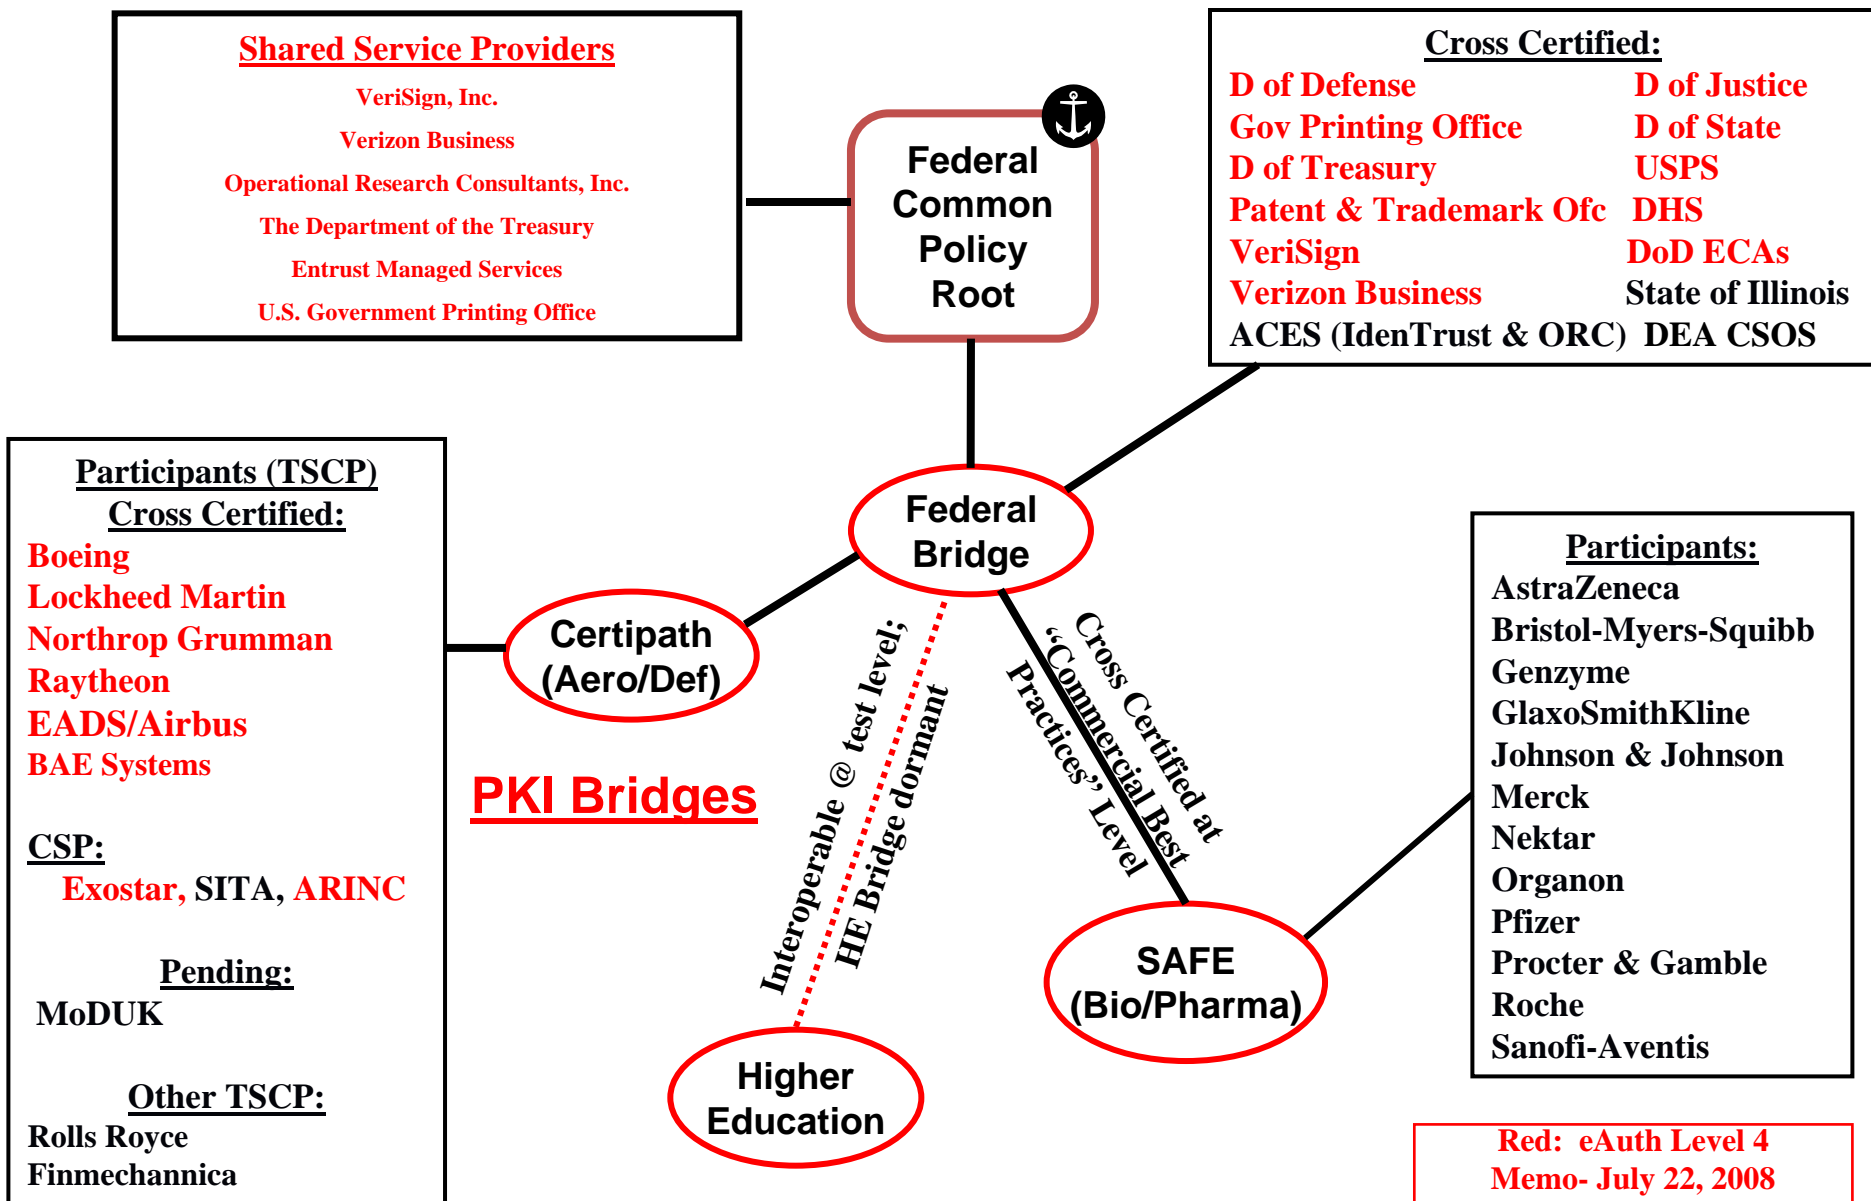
Shared Service Providers
VeriSign, Inc.
Verizon Business
Operational Research Consultants, Inc.
The Department of the Treasury
Entrust Managed Services
U.S. Government Printing Office

Federal Common Policy Root

Cross Certified:
D of Defense
Gov Printing Office
D of Treasury
Patent & Trademark Ofc
VeriSign
Verizon Business
ACES (IdenTrust & ORC)
D of Justice
D of State
USPS
DHS
DoD ECAs
State of Illinois
DEA CSOS

Participants (TSCP)
Cross Certified:
Boeing
Lockheed Martin
Northrop Grumman
Raytheon
EADS/Airbus
BAE Systems

CSP:
Exostar, SITA, ARINC

Pending:
MoDUK

Other TSCP:
Rolls Royce
Finmechannica

Federal Bridge

Certipath (Aero/Def)

PKI Bridges

Interoperable @ test level;
HE Bridge dormant

Cross Certified at
"Commercial Best
Practices" Level

Higher Education

SAFE (Bio/Pharma)

Participants:
AstraZeneca
Bristol-Myers-Squibb
Genzyme
GlaxoSmithKline
Johnson & Johnson
Merck
Nektar
Organon
Pfizer
Procter & Gamble
Roche
Sanofi-Aventis

Red: eAuth Level 4
Memo- July 22, 2008